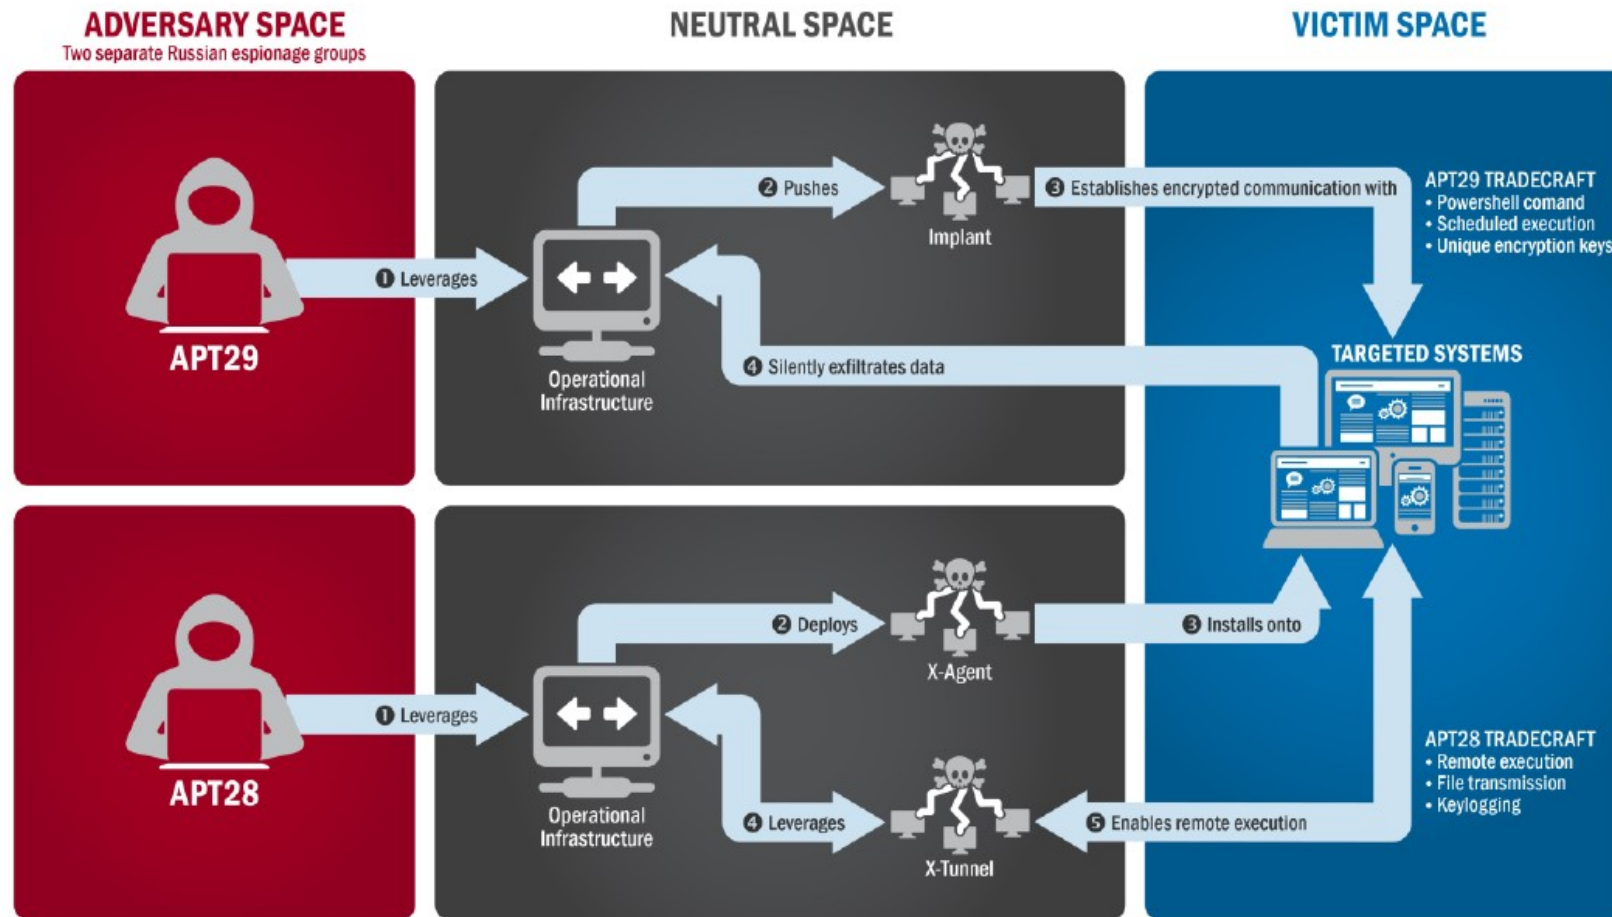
ADVERSARY SPACE
Two separate Russian espionage groups

NEUTRAL SPACE

VICTIM SPACE

APT29

❶ Leverages

Operational Infrastructure

❷ Pushes

Implant

❸ Establishes encrypted communication with

APT29 TRADECRAFT
• Powershell comand
• Scheduled execution
• Unique encryption keys

❹ Silently exfiltrates data

TARGETED SYSTEMS

APT28

❶ Leverages

Operational Infrastructure

❷ Deploys

X-Agent

❸ Installs onto

❹ Leverages

X-Tunnel

❺ Enables remote execution

APT28 TRADECRAFT
• Remote execution
• File transmission
• Keylogging